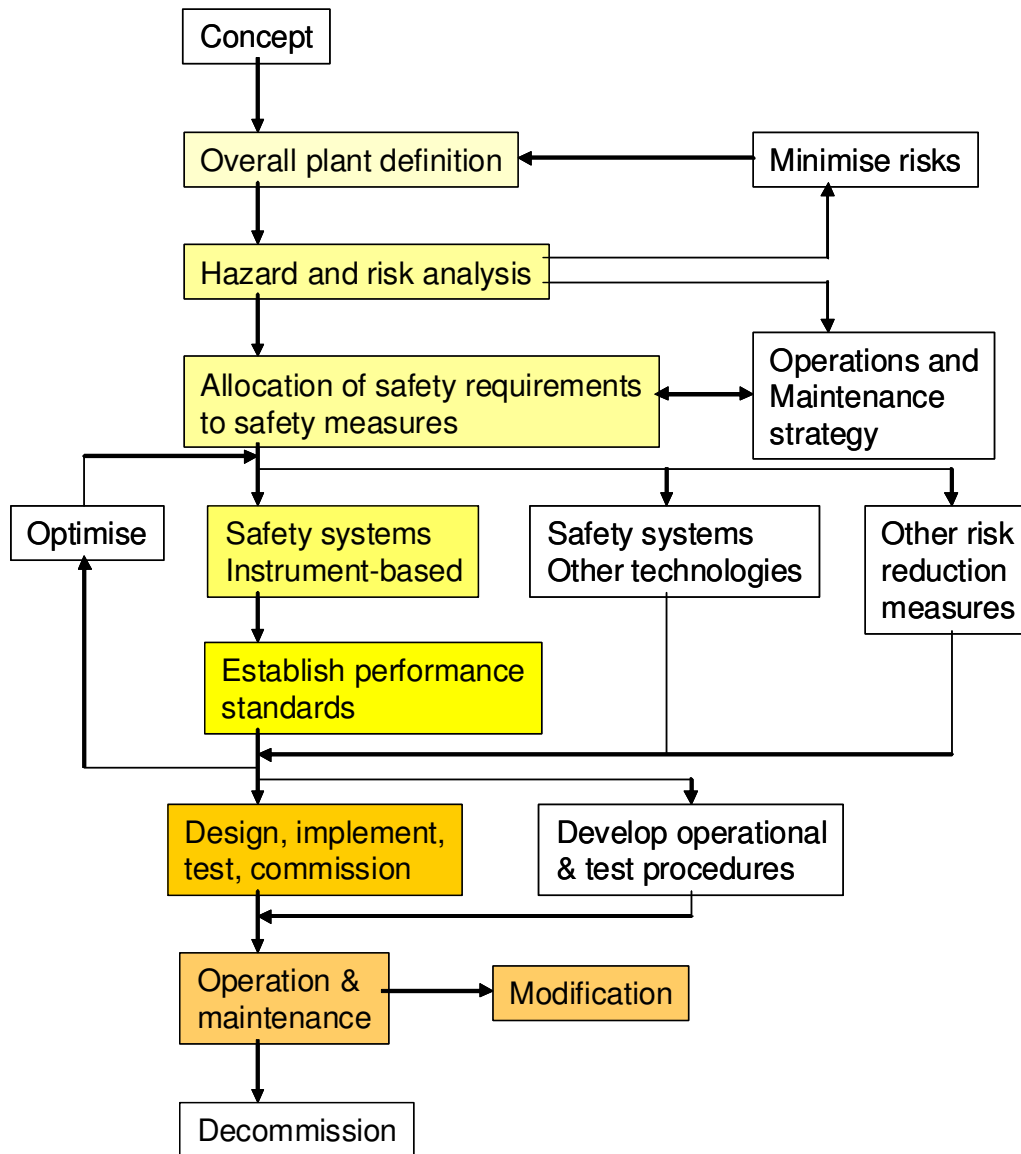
Concept

Overall plant definition

Minimise risks

Hazard and risk analysis

Allocation of safety requirements to safety measures

Operations and Maintenance strategy

Optimise

Safety systems Instrument-based

Safety systems Other technologies

Other risk reduction measures

Establish performance standards

Design, implement, test, commission

Develop operational & test procedures

Operation & maintenance

Modification

Decommission